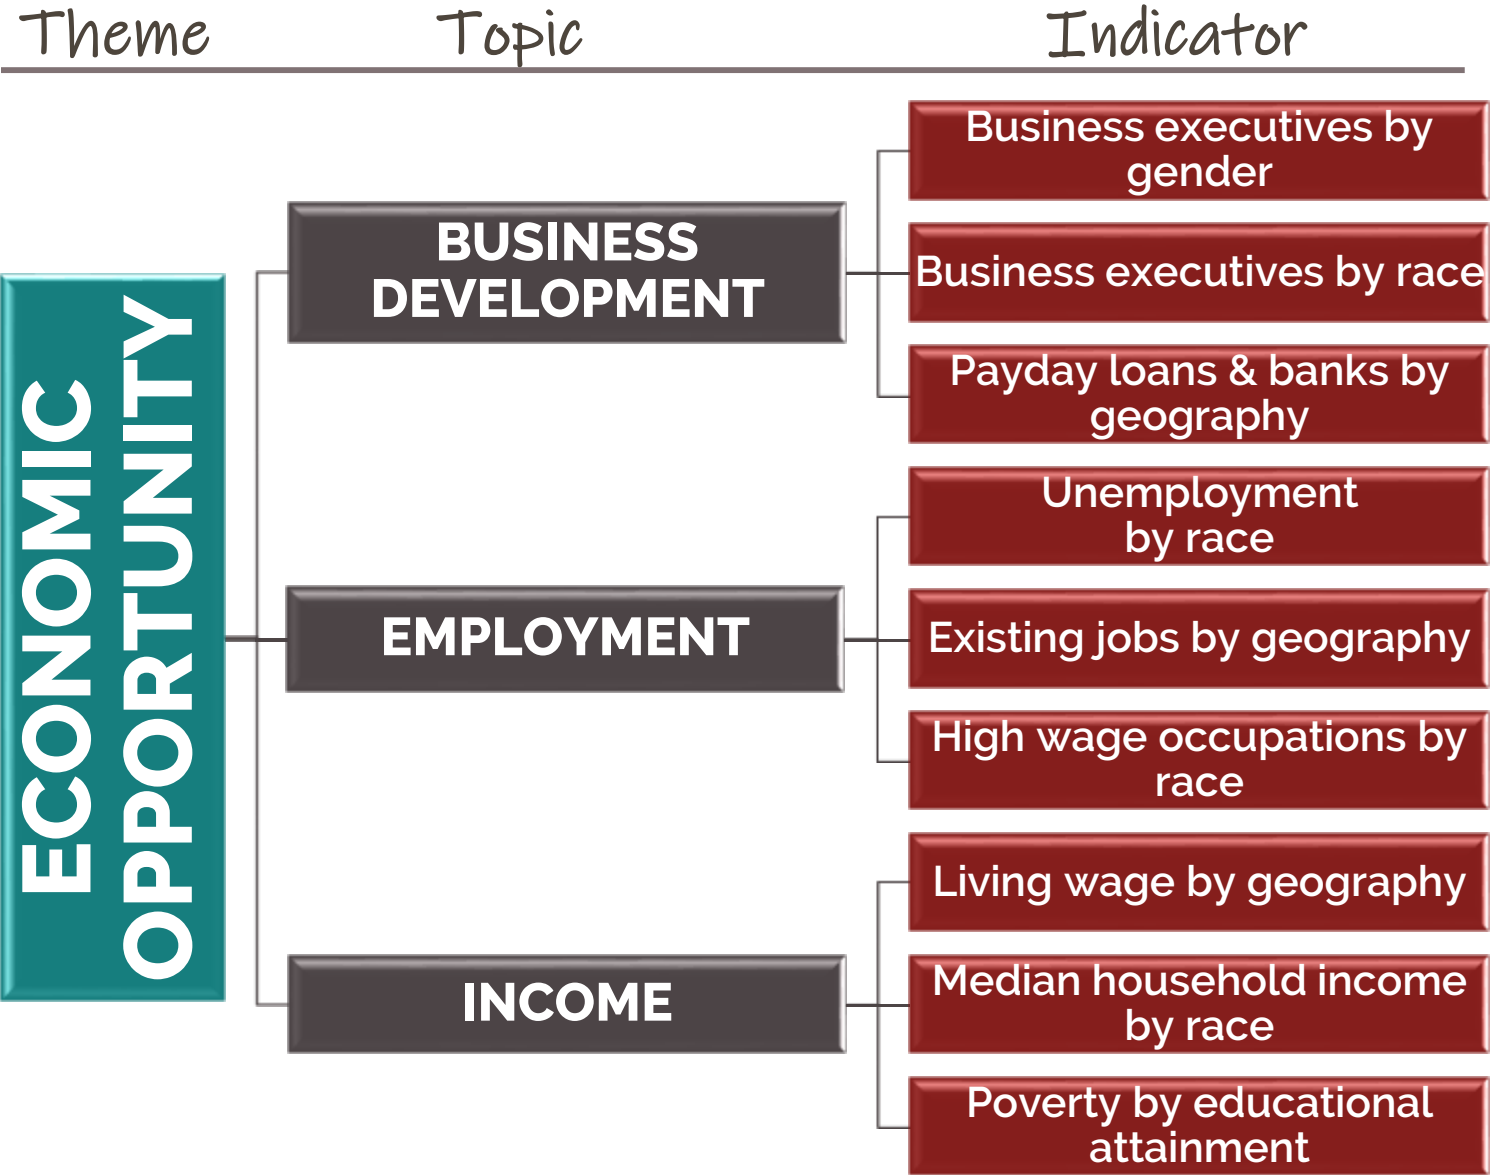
Theme Topic Indicator

ECONOMIC OPPORTUNITY

BUSINESS DEVELOPMENT

Business executives by gender

Business executives by race

Payday loans & banks by geography

EMPLOYMENT

Unemployment by race

Existing jobs by geography

High wage occupations by race

INCOME

Living wage by geography

Median household income by race

Poverty by educational attainment